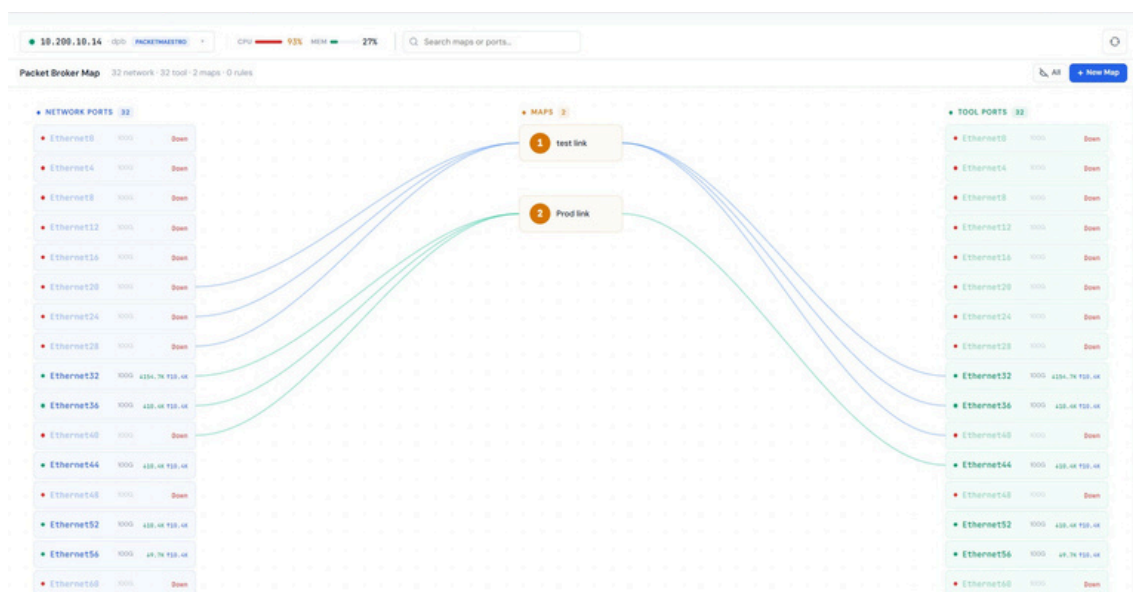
10.200.10.14 · dpb PACKETMAESTRO

CPU 93% MEM 27%

Search maps or ports...

Packet Broker Map 32 network · 32 tool · 2 maps · 0 rules

All + New Map

NETWORK PORTS 32

Ethernet0 100G Down
Ethernet4 100G Down
Ethernet8 100G Down
Ethernet12 100G Down
Ethernet16 100G Down
Ethernet20 100G Down
Ethernet24 100G Down
Ethernet28 100G Down
Ethernet32 100G ↓154.7K ↑10.4K
Ethernet36 100G ↓10.4K ↑10.4K
Ethernet40 100G Down
Ethernet44 100G ↓10.4K ↑10.4K
Ethernet48 100G Down
Ethernet52 100G ↓10.4K ↑10.4K
Ethernet56 100G ↓9.7K ↑10.4K
Ethernet60 100G Down

MAPS 2

1 test link

2 Prod link

TOOL PORTS 32

Ethernet0 100G Down
Ethernet4 100G Down
Ethernet8 100G Down
Ethernet12 100G Down
Ethernet16 100G Down
Ethernet20 100G Down
Ethernet24 100G Down
Ethernet28 100G Down
Ethernet32 100G ↓154.7K ↑10.4K
Ethernet36 100G ↓10.4K ↑10.4K
Ethernet40 100G Down
Ethernet44 100G ↓10.4K ↑10.4K
Ethernet48 100G Down
Ethernet52 100G ↓10.4K ↑10.4K
Ethernet56 100G ↓9.7K ↑10.4K
Ethernet60 100G Down